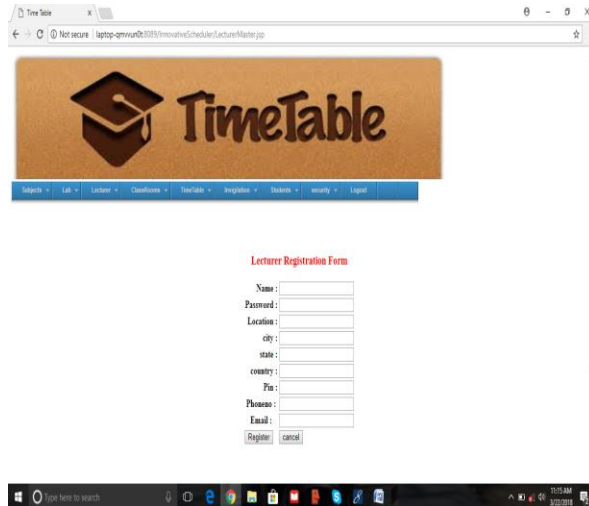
Time Table

Not secure | laptop-qmvvun0t:8089/InnovativeScheduler/LecturerMaster.jsp

TimeTable

Subjects ▾ Lab ▾ Lecturer ▾ ClassRooms ▾ TimeTable ▾ Invigilation ▾ Students ▾ security ▾ Logout

Lecturer Registration Form

Name :
Password :
Location :
city :
state :
country :
Pin :
Phoneno :
Email :

Register cancel

Type here to search

11:15 AM
3/22/2018